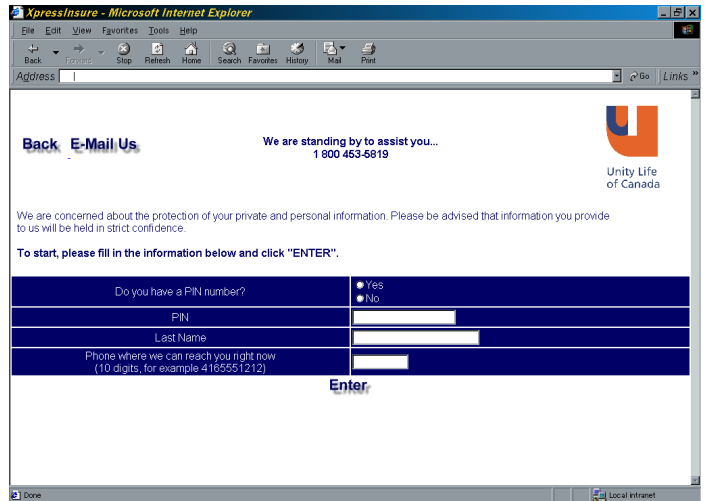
XpressInsure - Microsoft Internet Explorer

File Edit View Favorites Tools Help

Back Forward Stop Refresh Home Search Favorites History Mail Print

Address Go Links

Back E-Mail Us

We are standing by to assist you...
1 800 453-5819

Unity Life of Canada

We are concerned about the protection of your private and personal information. Please be advised that information you provide to us will be held in strict confidence.

To start, please fill in the information below and click "ENTER".

| Do you have a PIN number? | Yes No |
|---|---|
| PIN | |
| Last Name | |
| Phone where we can reach you right now (10 digits, for example 4165551212) | |

Enter

Done

Local intranet